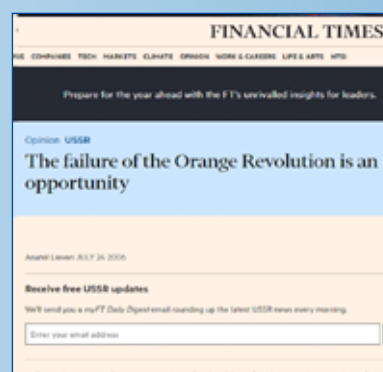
FINANCIAL TIMES

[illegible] COMPANIES TECH MARKETS CLIMATE OPINION WORK & CAREERS LIFE & ARTS HTSI

Prepare for the year ahead with the FT's unrivalled insights for leaders.

Opinion USSR

The failure of the Orange Revolution is an opportunity

Anatol Lieven JULY 24 2006

Receive free USSR updates

We'll send you a myFT Daily Digest email rounding up the latest USSR news every morning.

Enter your email address